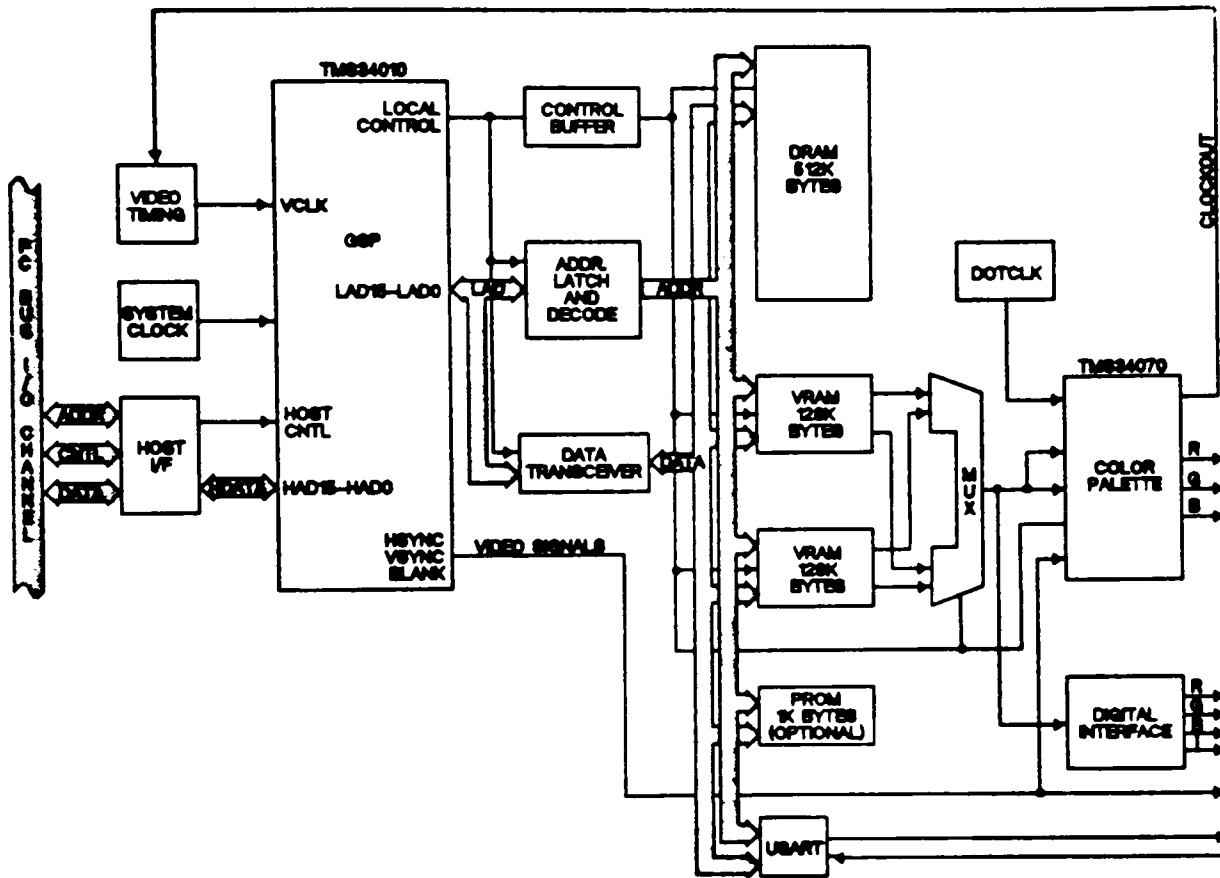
PC BUS I/O CHANNEL

ADDR
CNTL
DATA

VIDEO TIMING

SYSTEM CLOCK

HOST I/F

DATA

TMS34010

VCLK

GSP

LAD15–LAD0

HOST CNTL

HAD15–HAD0

LOCAL CONTROL

HSYNC VSYNC BLANK

VIDEO SIGNALS

CONTROL BUFFER

LAD

ADDR. LATCH AND DECODE

ADDR

DATA TRANSCEIVER

DATA

DRAM 512K BYTES

VRAM 128K BYTES

VRAM 128K BYTES

PROM 1K BYTES (OPTIONAL)

USART

MUX

DOTCLK

CLOCKOUT

TMS34070

COLOR PALETTE

R
G
B

DIGITAL INTERFACE

R
G
B